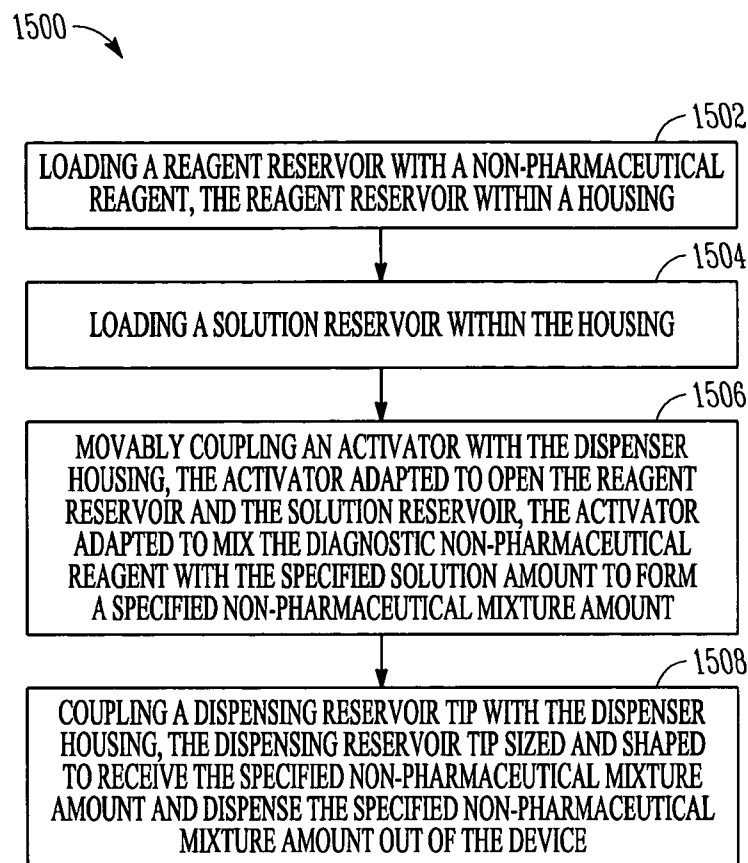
1500

1502

LOADING A REAGENT RESERVOIR WITH A NON-PHARMACEUTICAL REAGENT, THE REAGENT RESERVOIR WITHIN A HOUSING

1504

LOADING A SOLUTION RESERVOIR WITHIN THE HOUSING

1506

MOVABLY COUPLING AN ACTIVATOR WITH THE DISPENSER HOUSING, THE ACTIVATOR ADAPTED TO OPEN THE REAGENT RESERVOIR AND THE SOLUTION RESERVOIR, THE ACTIVATOR ADAPTED TO MIX THE DIAGNOSTIC NON-PHARMACEUTICAL REAGENT WITH THE SPECIFIED SOLUTION AMOUNT TO FORM A SPECIFIED NON-PHARMACEUTICAL MIXTURE AMOUNT

1508

COUPLING A DISPENSING RESERVOIR TIP WITH THE DISPENSER HOUSING, THE DISPENSING RESERVOIR TIP SIZED AND SHAPED TO RECEIVE THE SPECIFIED NON-PHARMACEUTICAL MIXTURE AMOUNT AND DISPENSE THE SPECIFIED NON-PHARMACEUTICAL MIXTURE AMOUNT OUT OF THE DEVICE